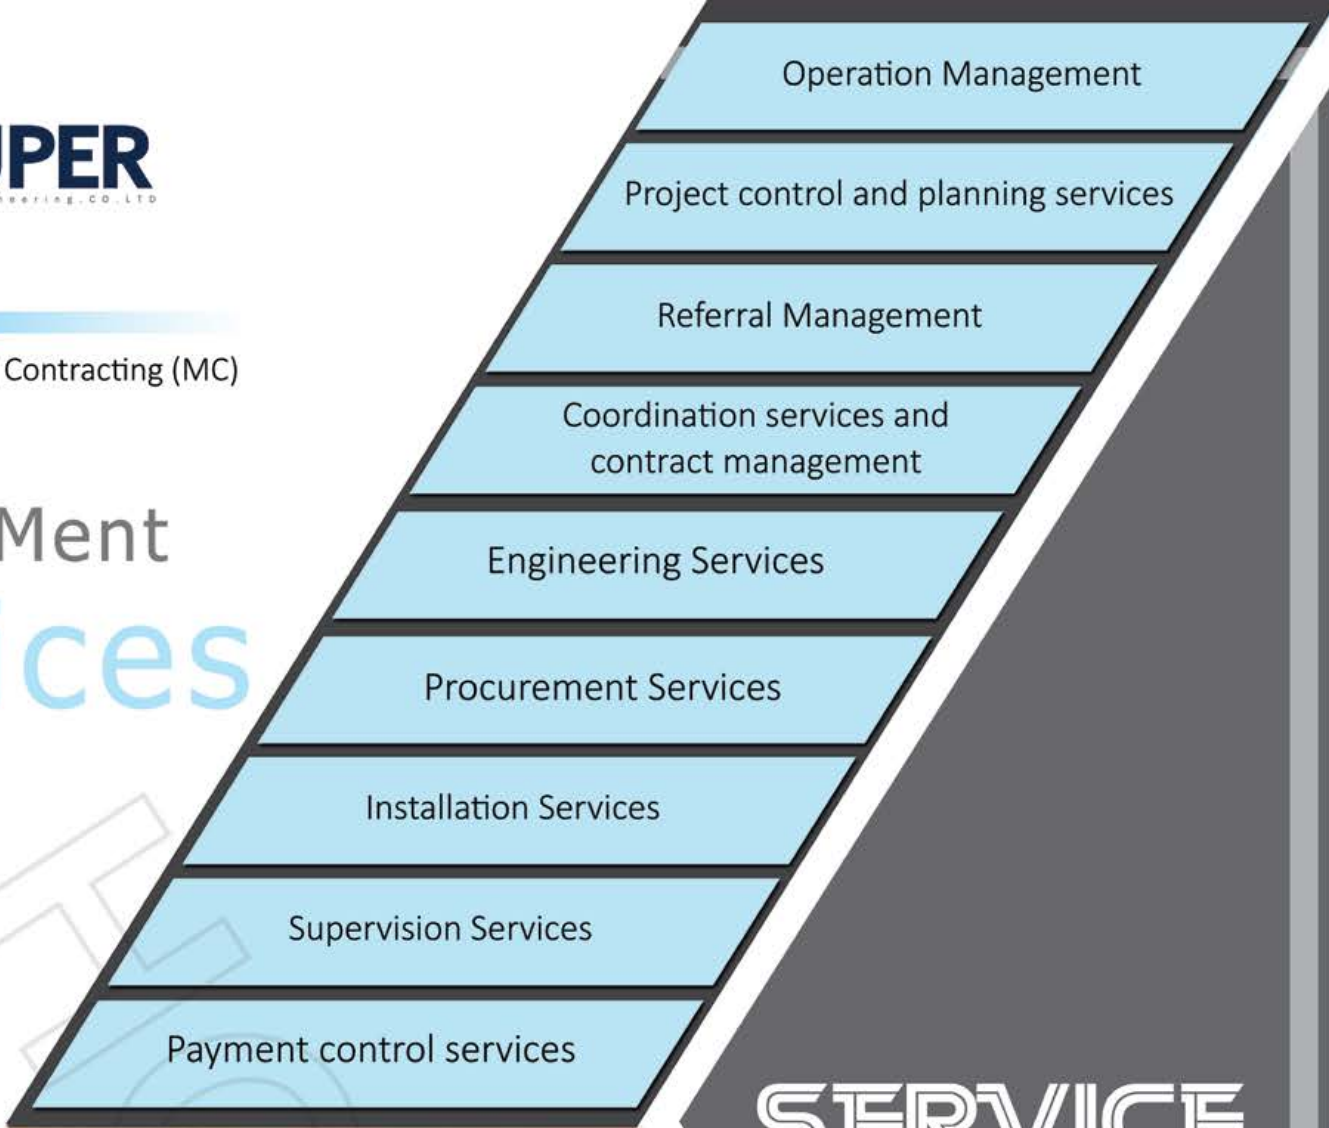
PER
neering.CO.LTD

Contracting (MC)

Ment
ices

Operation Management

Project control and planning services

Referral Management

Coordination services and contract management

Engineering Services

Procurement Services

Installation Services

Supervision Services

Payment control services

SERVICE